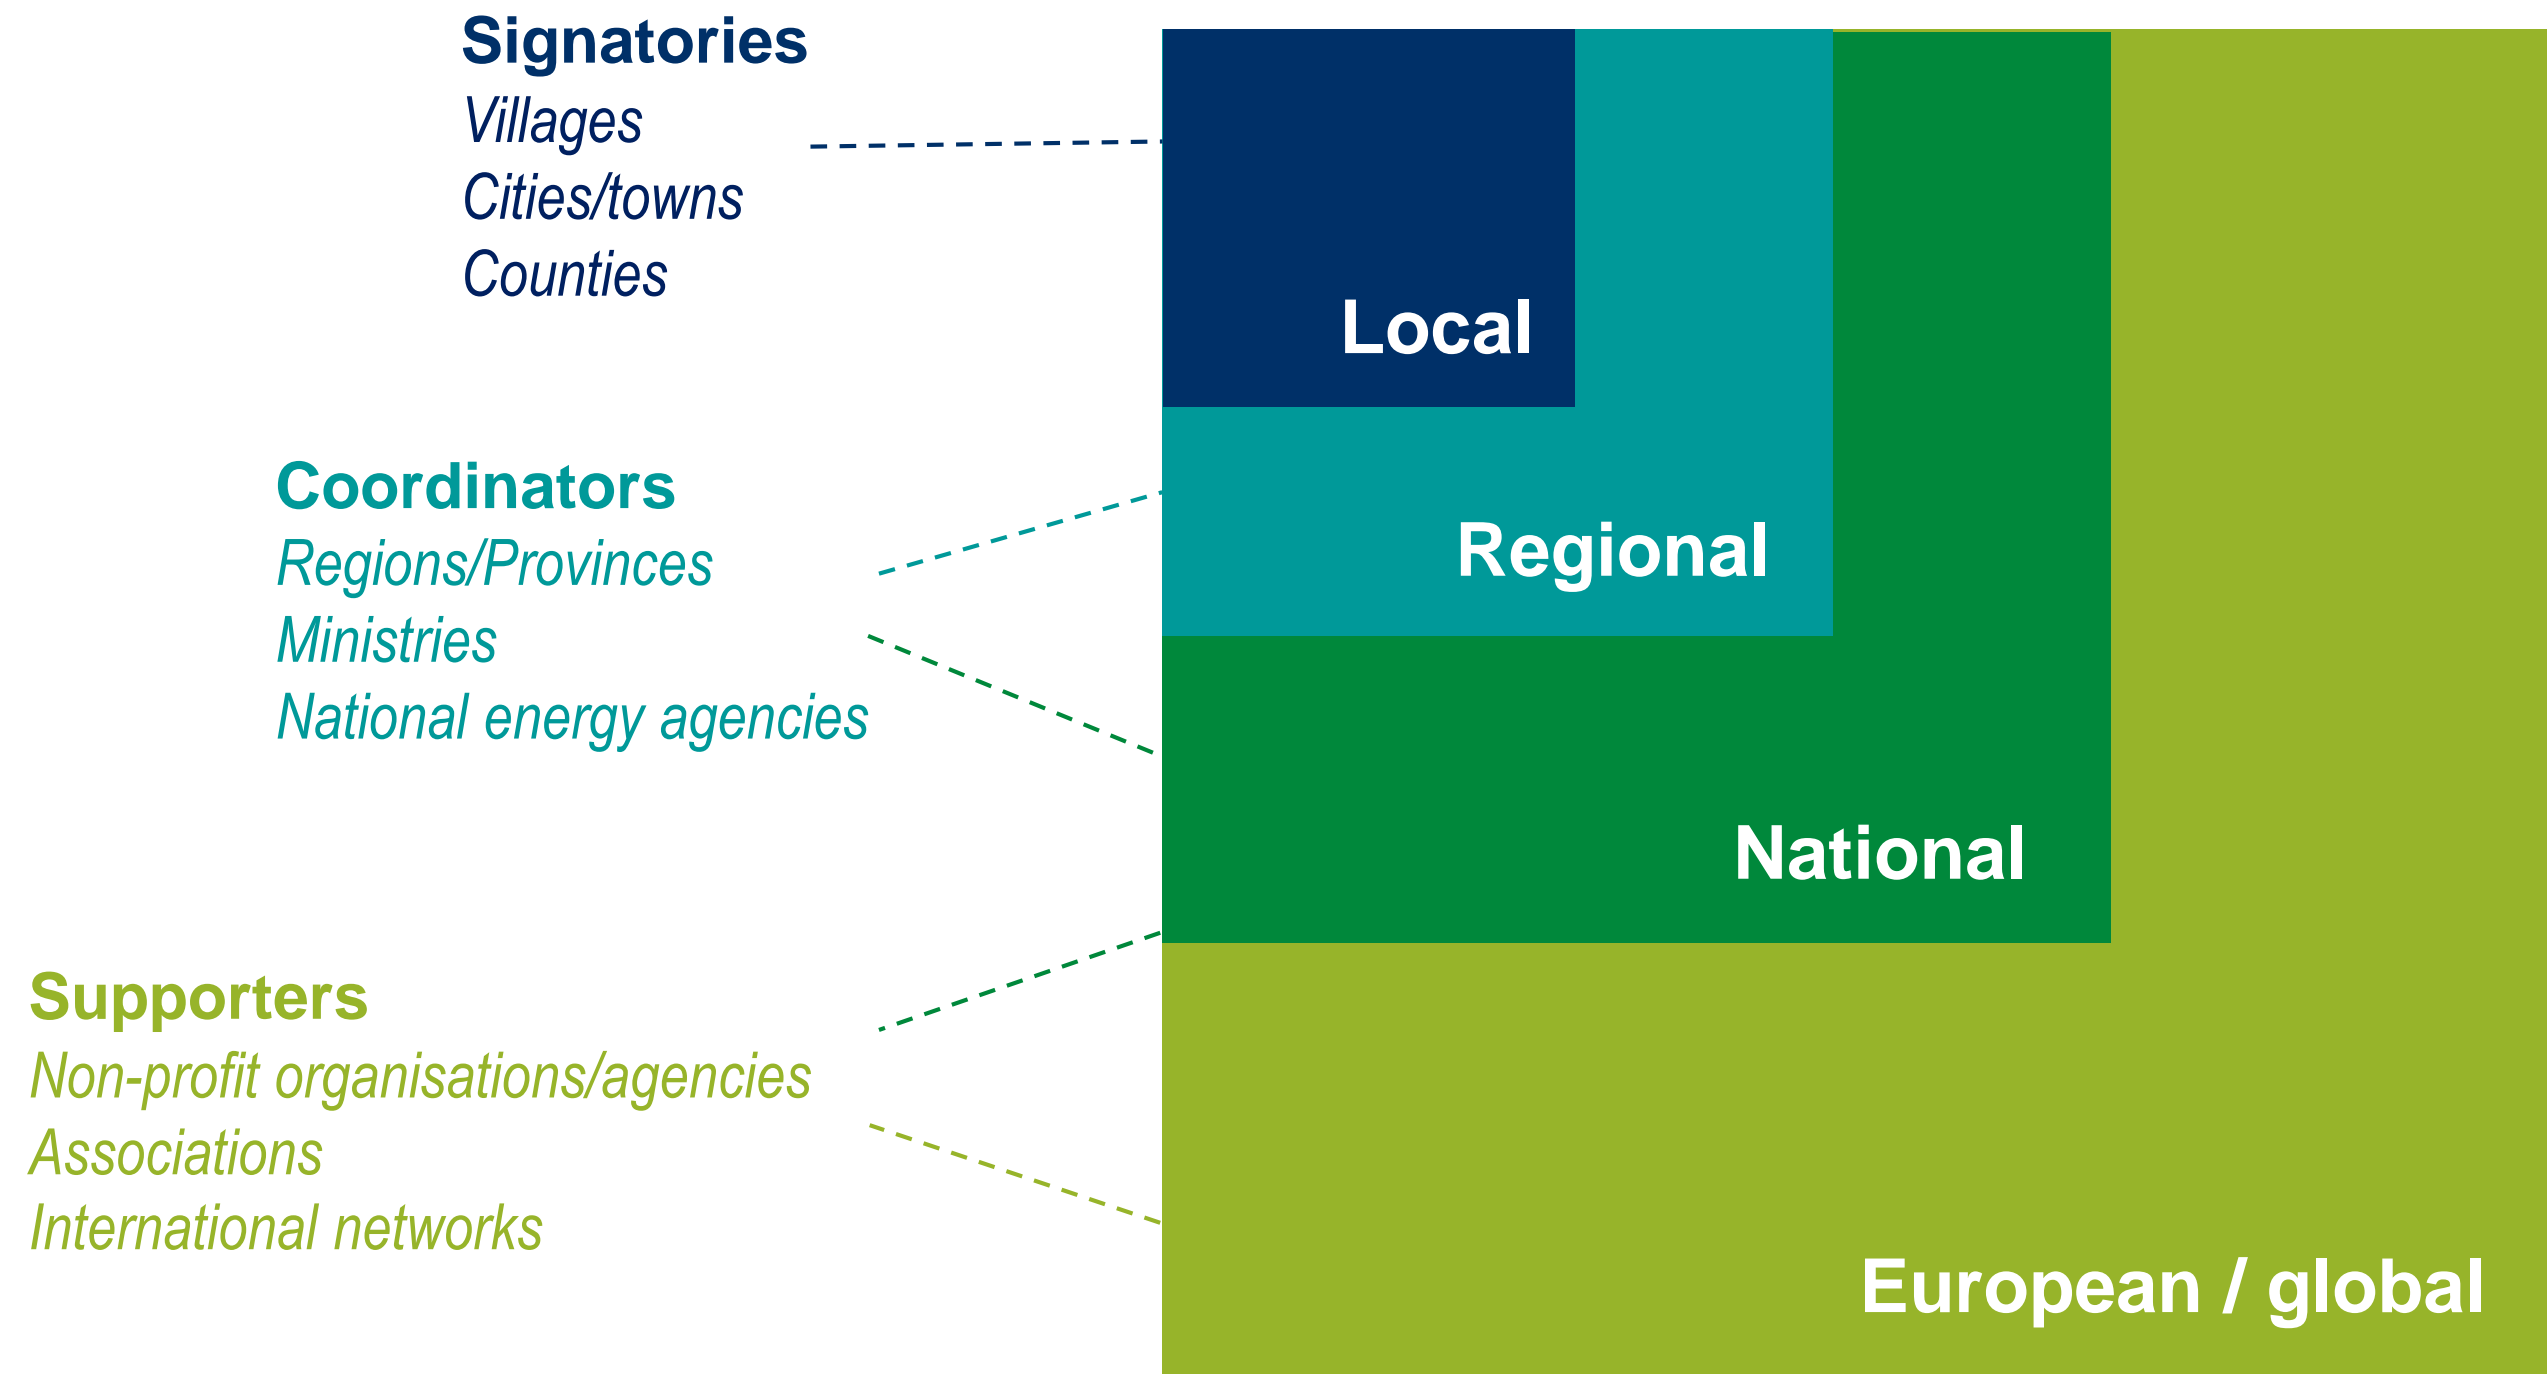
Signatories
Villages
Cities/towns
Counties

Coordinators
Regions/Provinces
Ministries
National energy agencies

Supporters
Non-profit organisations/agencies
Associations
International networks

Local

Regional

National

European / global